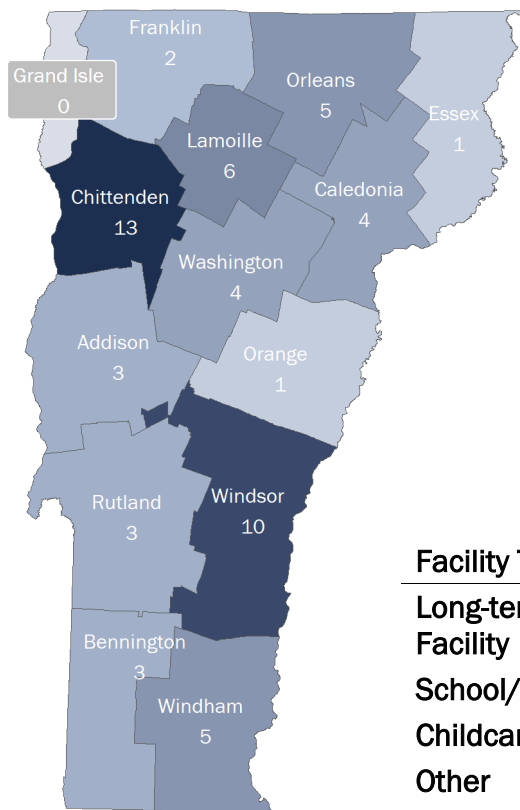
Franklin
2

Grand Isle
0

Orleans
5

Essex
1

Lamoille
6

Chittenden
13

Caledonia
4

Washington
4

Addison
3

Orange
1

Rutland
3

Windsor
10

Bennington
3

Windham
5

Facility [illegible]

Long-ter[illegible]
Facility

School/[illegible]

Childcar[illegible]

Other